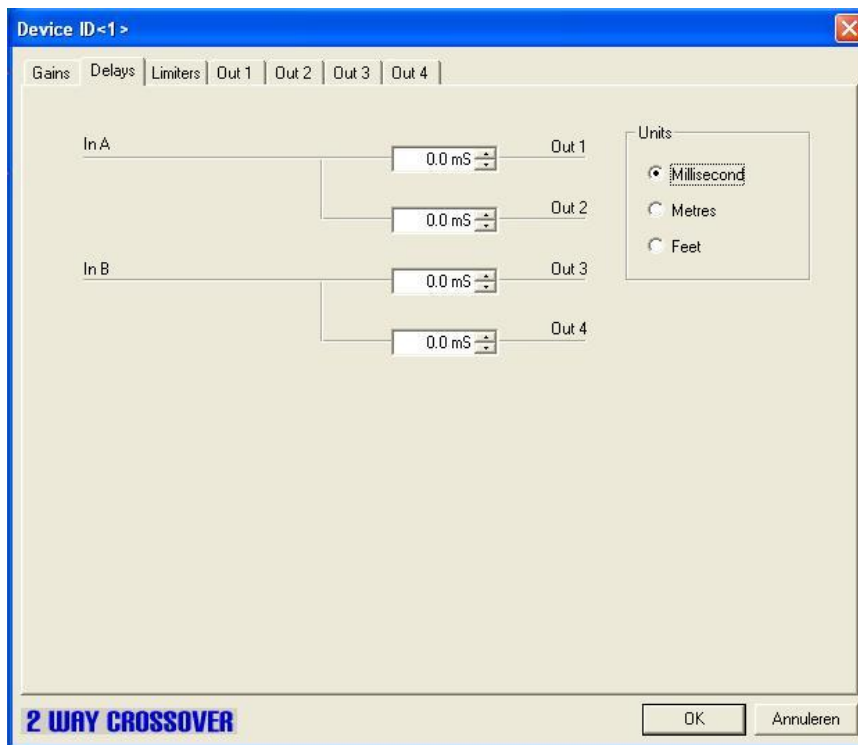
Device ID<1>

Gains | Delays | Limiters | Out 1 | Out 2 | Out 3 | Out 4

In A

0.0 mS

Out 1

0.0 mS

Out 2

In B

0.0 mS

Out 3

0.0 mS

Out 4

Units

Millisecond

Metres

Feet

2 WAY CROSSOVER

OK

Annuleren